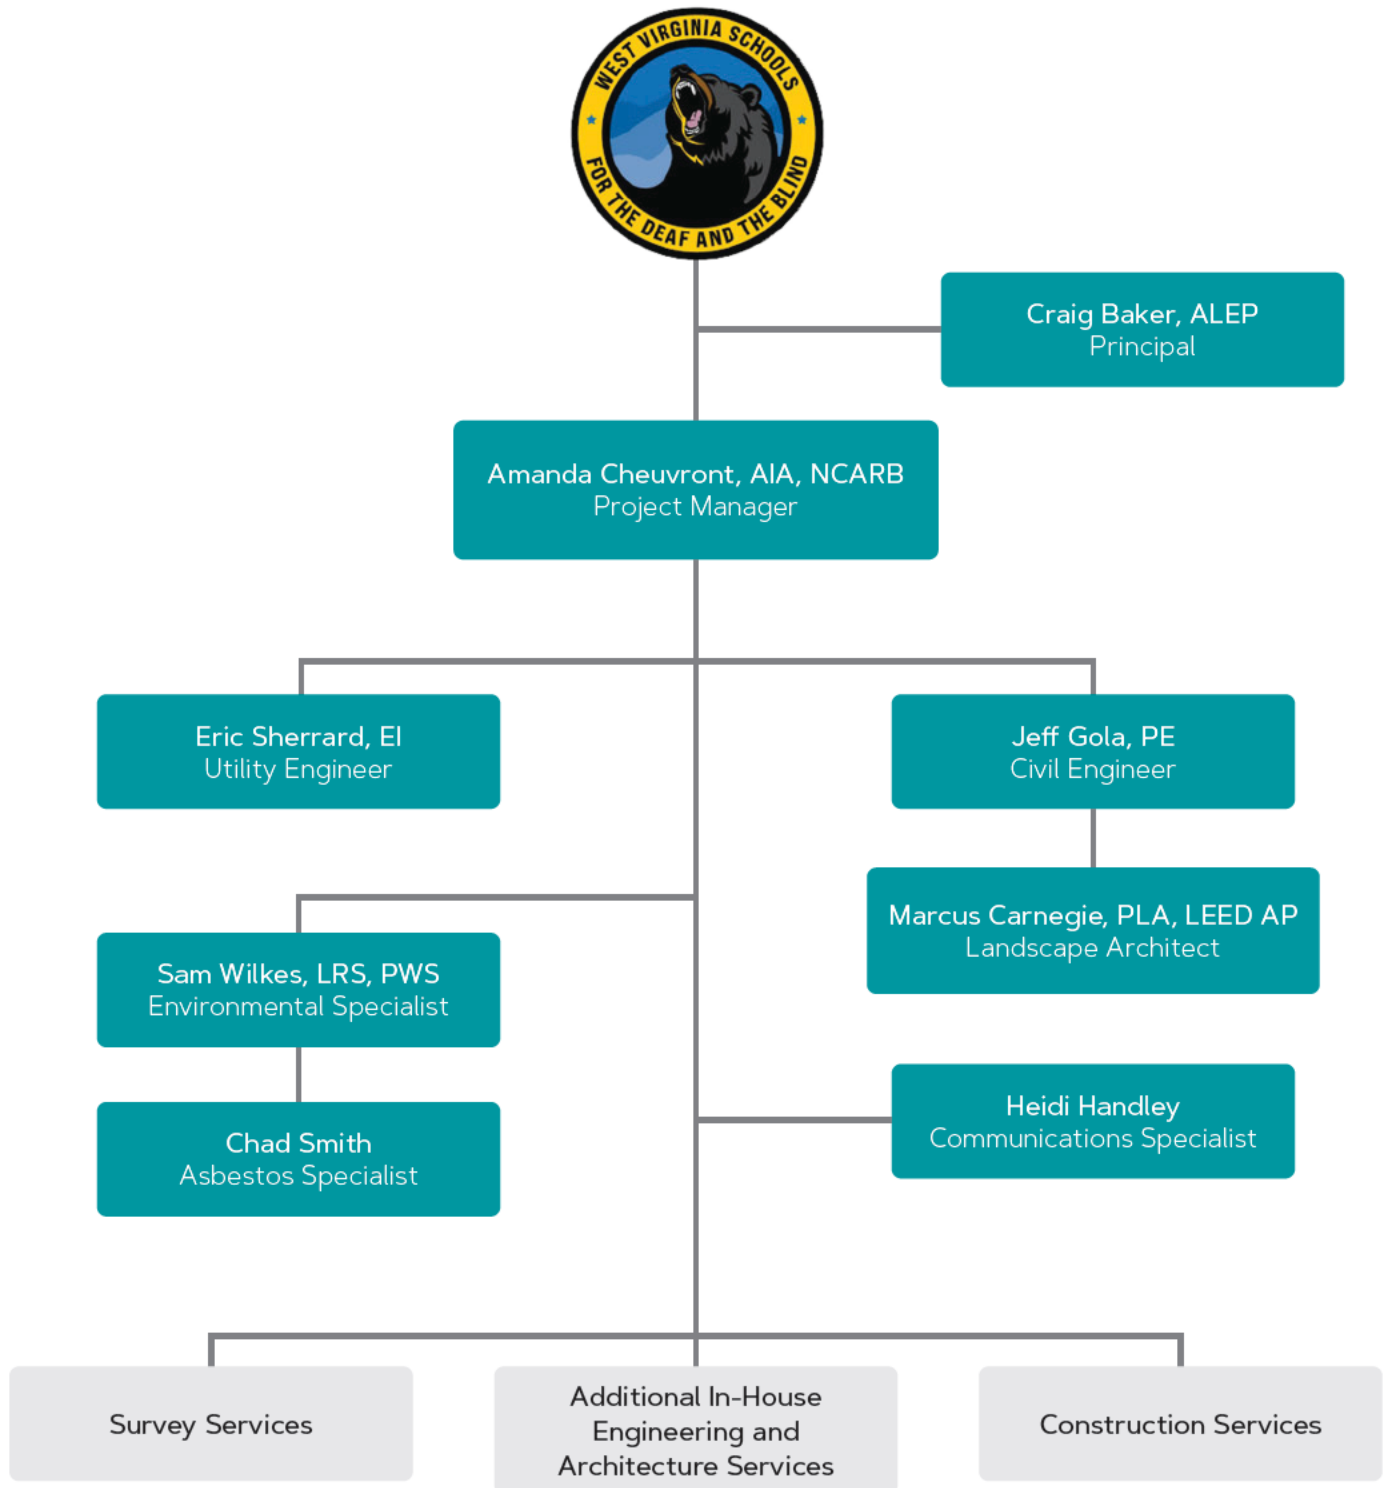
WEST VIRGINIA SCHOOLS FOR THE DEAF AND THE BLIND

Craig Baker, ALEP
Principal

Amanda Cheuvront, AIA, NCARB
Project Manager

Eric Sherrard, EI
Utility Engineer

Jeff Gola, PE
Civil Engineer

Marcus Carnegie, PLA, LEED AP
Landscape Architect

Sam Wilkes, LRS, PWS
Environmental Specialist

Chad Smith
Asbestos Specialist

Heidi Handley
Communications Specialist

Survey Services

Additional In-House Engineering and Architecture Services

Construction Services